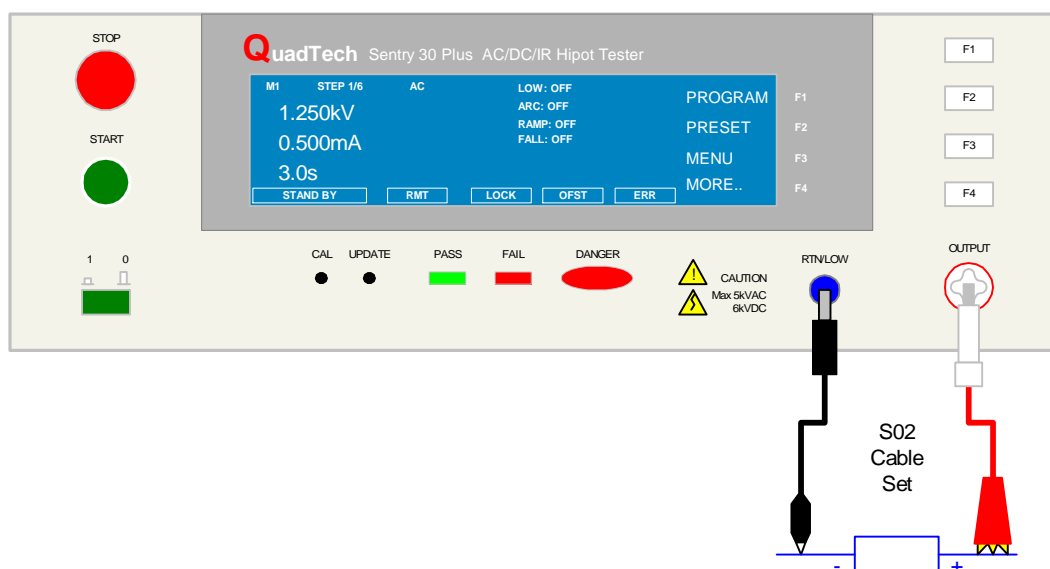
STOP

START

1 0

QuadTech Sentry 30 Plus AC/DC/IR Hipot Tester

M1 STEP 1/6 AC

1.250kV
0.500mA
3.0s

LOW: OFF
ARC: OFF
RAMP: OFF
FALL: OFF

PROGRAM
PRESET
MENU
MORE..

STAND BY | RMT | LOCK | OFST | ERR

F1
F2
F3
F4

F1
F2
F3
F4

CAL UPDATE PASS FAIL DANGER

CAUTION
Max 5kVAC
6kVDC

RTN/LOW

OUTPUT

S02
Cable
Set

-
+